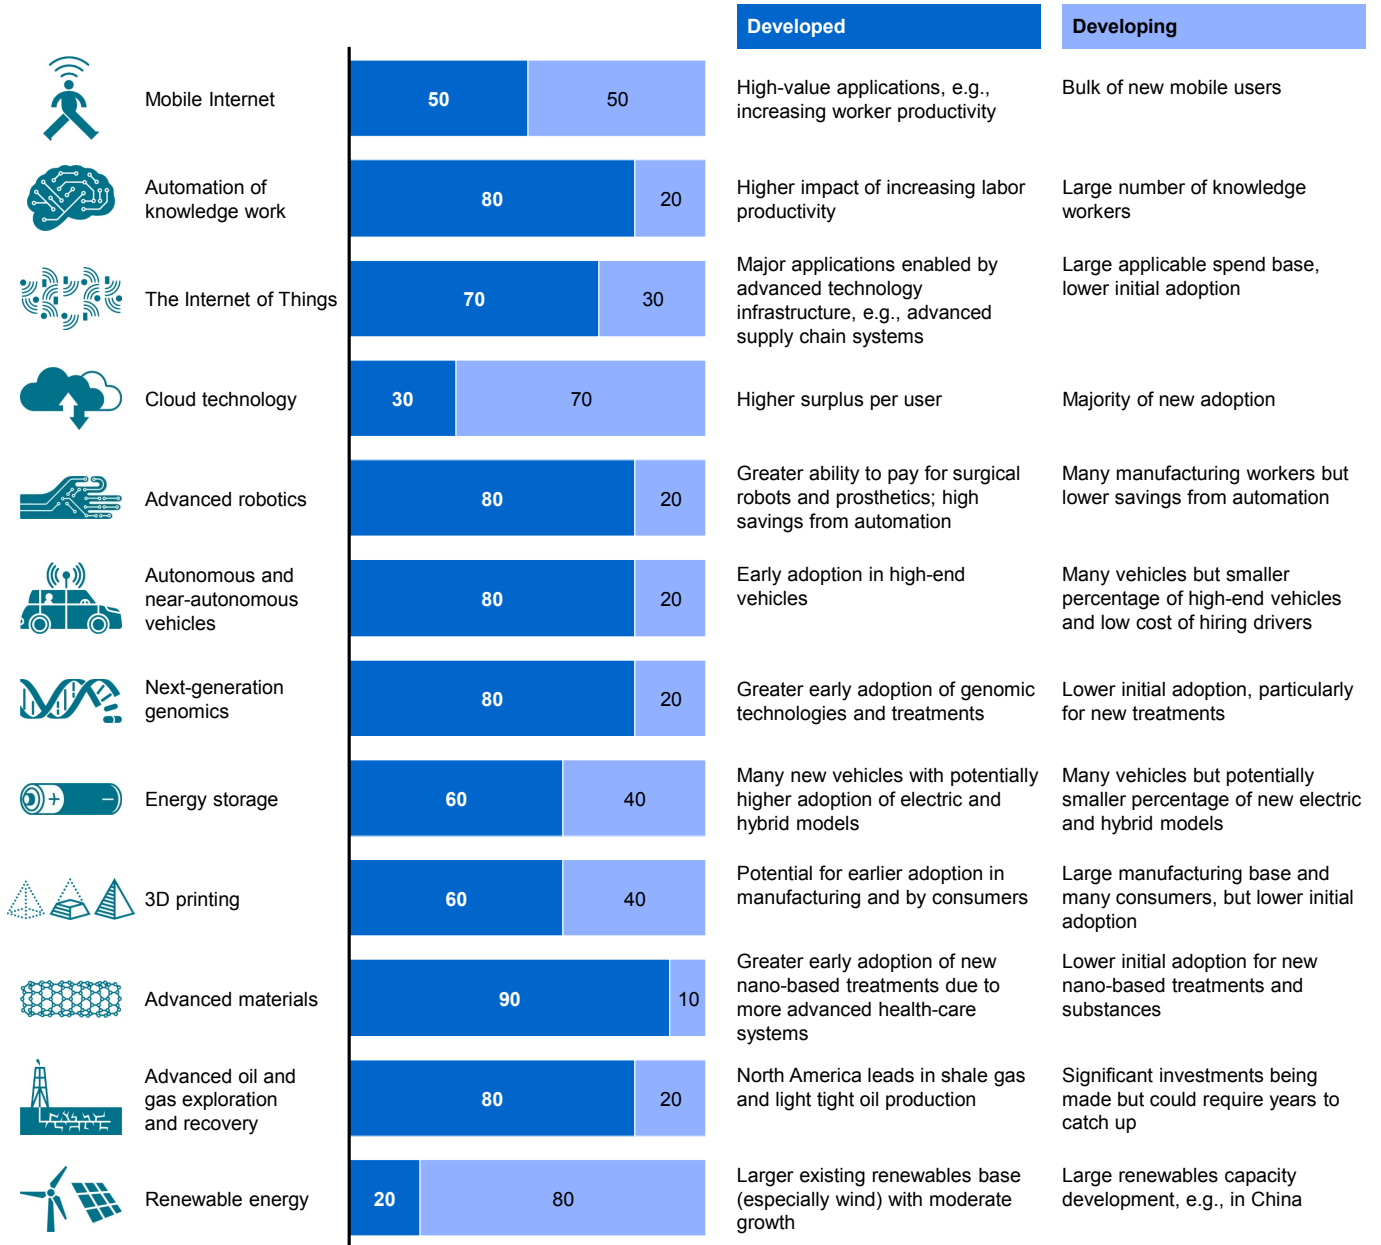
| | | | Developed | Developing |
|---|---|---|---|---|
| Mobile Internet | 50 | 50 | High-value applications, e.g., increasing worker productivity | Bulk of new mobile users |
| Automation of knowledge work | 80 | 20 | Higher impact of increasing labor productivity | Large number of knowledge workers |
| The Internet of Things | 70 | 30 | Major applications enabled by advanced technology infrastructure, e.g., advanced supply chain systems | Large applicable spend base, lower initial adoption |
| Cloud technology | 30 | 70 | Higher surplus per user | Majority of new adoption |
| Advanced robotics | 80 | 20 | Greater ability to pay for surgical robots and prosthetics; high savings from automation | Many manufacturing workers but lower savings from automation |
| Autonomous and near-autonomous vehicles | 80 | 20 | Early adoption in high-end vehicles | Many vehicles but smaller percentage of high-end vehicles and low cost of hiring drivers |
| Next-generation genomics | 80 | 20 | Greater early adoption of genomic technologies and treatments | Lower initial adoption, particularly for new treatments |
| Energy storage | 60 | 40 | Many new vehicles with potentially higher adoption of electric and hybrid models | Many vehicles but potentially smaller percentage of new electric and hybrid models |
| 3D printing | 60 | 40 | Potential for earlier adoption in manufacturing and by consumers | Large manufacturing base and many consumers, but lower initial adoption |
| Advanced materials | 90 | 10 | Greater early adoption of new nano-based treatments due to more advanced health-care systems | Lower initial adoption for new nano-based treatments and substances |
| Advanced oil and gas exploration and recovery | 80 | 20 | North America leads in shale gas and light tight oil production | Significant investments being made but could require years to catch up |
| Renewable energy | 20 | 80 | Larger existing renewables base (especially wind) with moderate growth | Large renewables capacity development, e.g., in China |